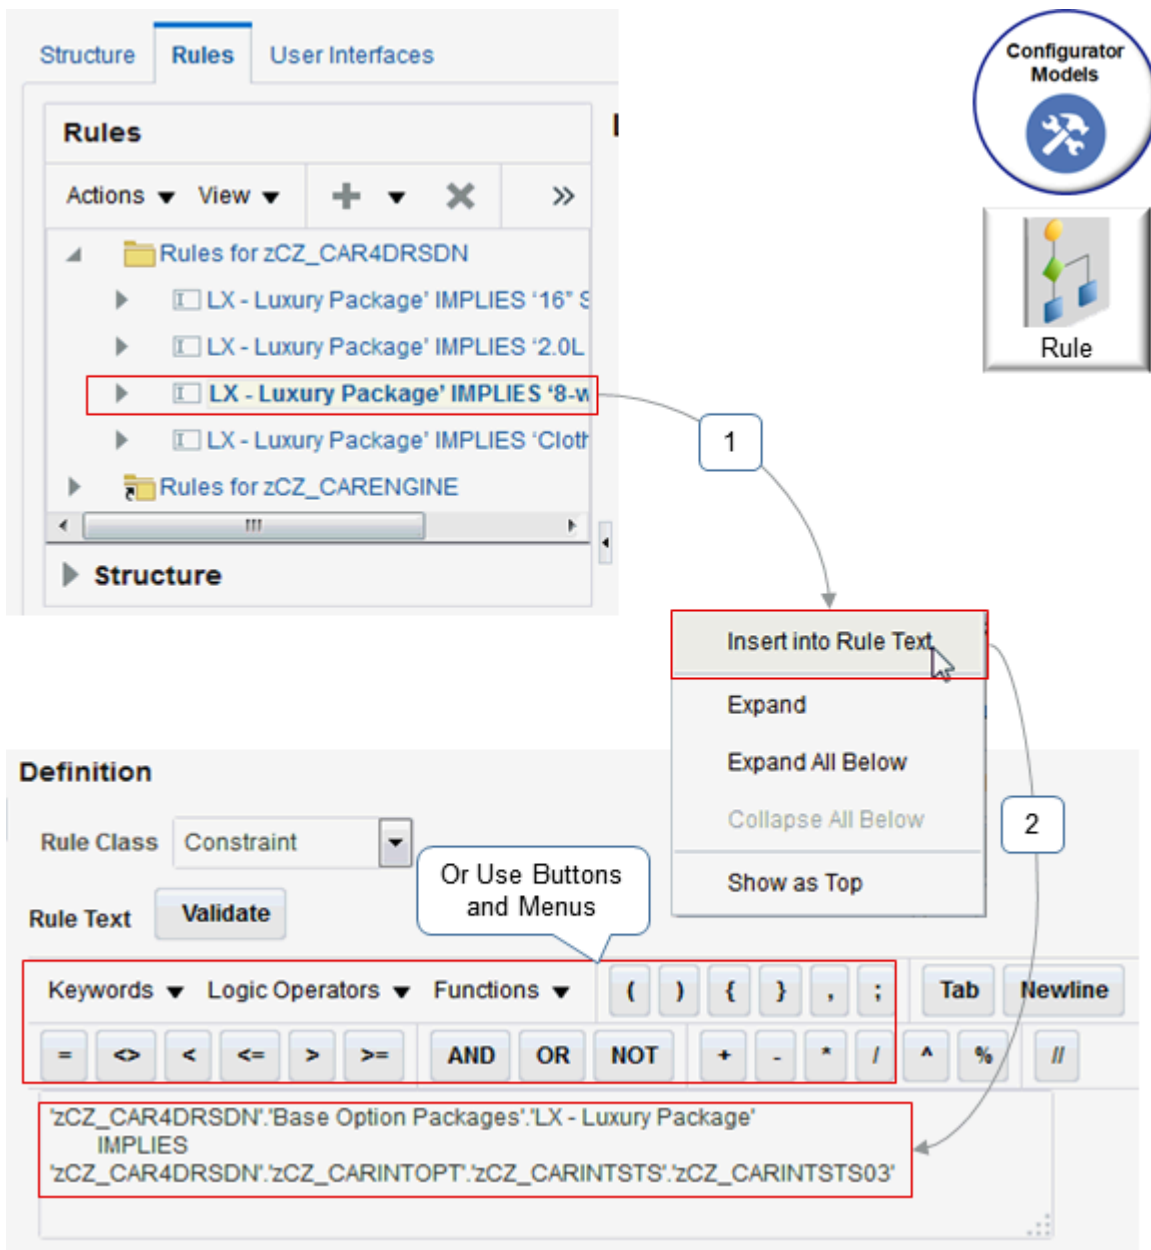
Structure Rules User Interfaces

Configurator Models

Rule

Rules

Actions View

Rules for zCZ_CAR4DRSDN

LX - Luxury Package' IMPLIES '16" S

LX - Luxury Package' IMPLIES '2.0L

LX - Luxury Package' IMPLIES '8-w

LX - Luxury Package' IMPLIES 'Cloth

Rules for zCZ_CARENGINE

Structure

1

Insert into Rule Text

Expand

Expand All Below

Collapse All Below

Show as Top

2

Definition

Rule Class Constraint

Rule Text Validate

Or Use Buttons and Menus

Keywords Logic Operators Functions ( ) { } , ; Tab Newline

= <> < <= > >= AND OR NOT + - * / ^ % //

'zCZ_CAR4DRSDN'.'Base Option Packages'.'LX - Luxury Package'
IMPLIES
'zCZ_CAR4DRSDN'.'zCZ_CARINTOPT'.'zCZ_CARINTSTS'.'zCZ_CARINTSTS03'